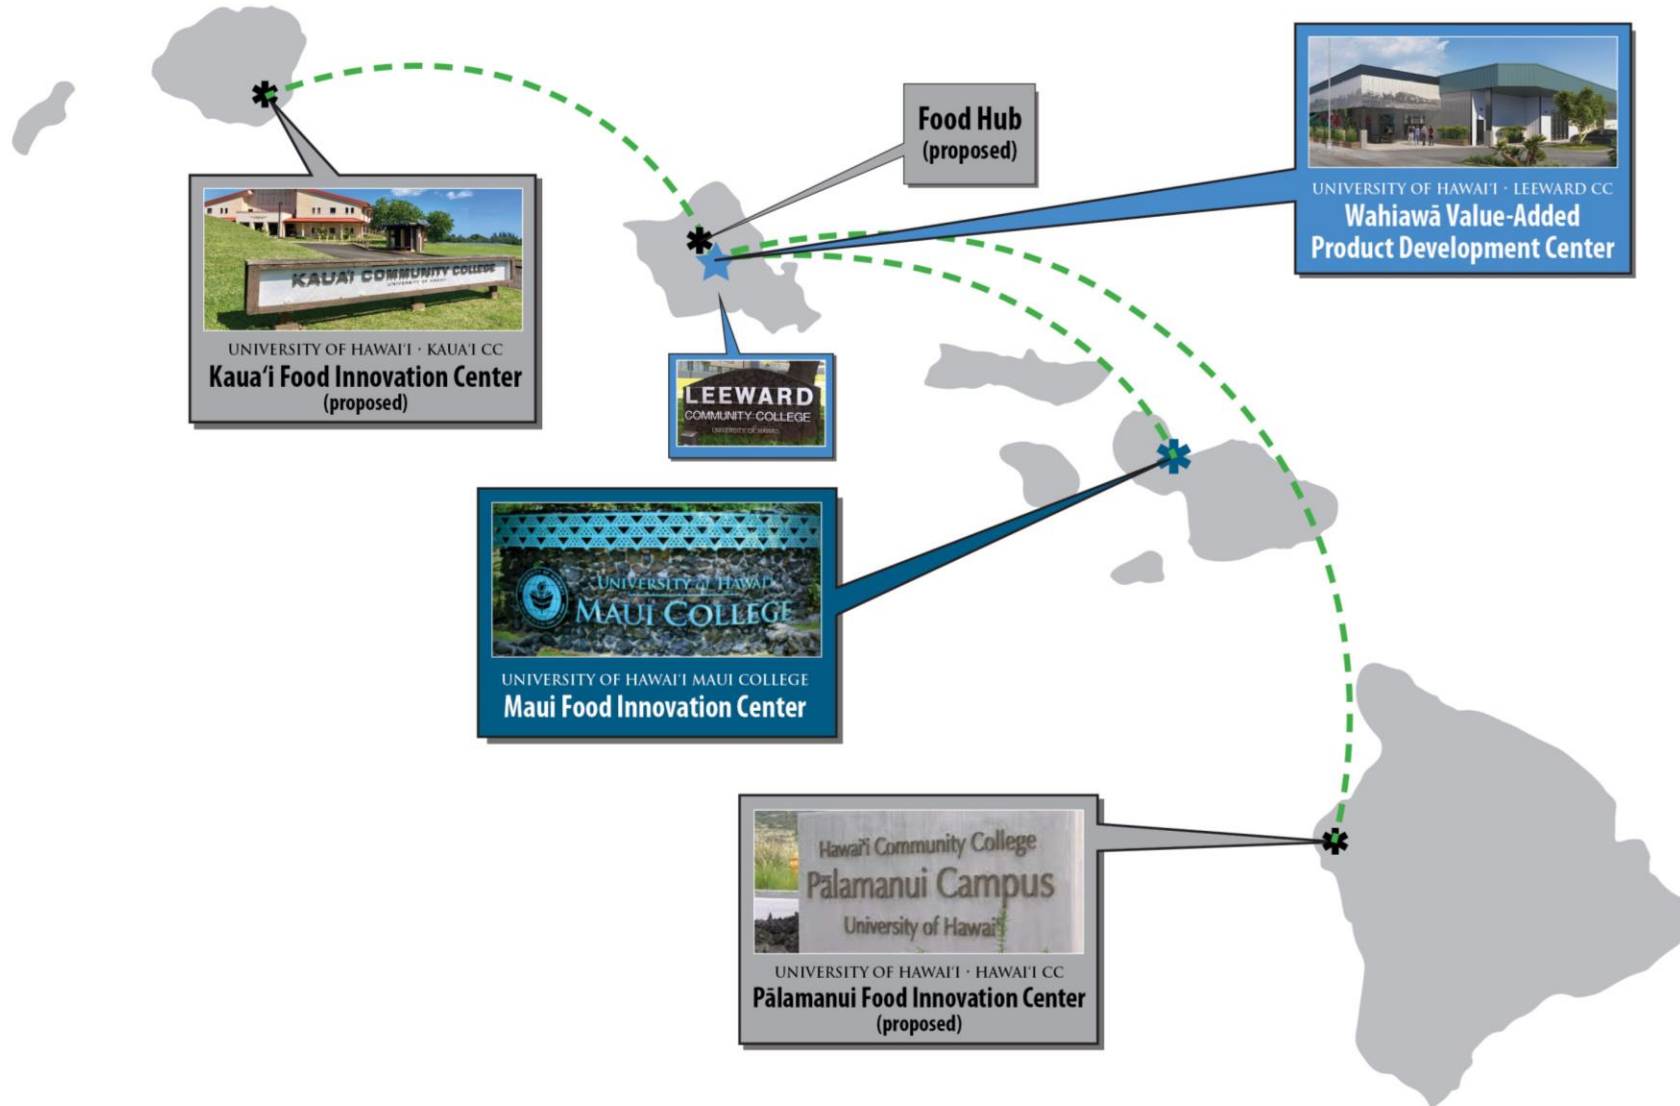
Food Hub
(proposed)

UNIVERSITY OF HAWAI'I · LEEWARD CC
Wahiawā Value-Added Product Development Center

KAUAI COMMUNITY COLLEGE
UNIVERSITY OF HAWAII

UNIVERSITY OF HAWAI'I · KAUA'I CC
Kaua'i Food Innovation Center
(proposed)

LEEWARD
COMMUNITY COLLEGE
UNIVERSITY OF HAWAII

UNIVERSITY of HAWAII
MAUI COLLEGE

UNIVERSITY OF HAWAI'I MAUI COLLEGE
Maui Food Innovation Center

Hawai'i Community College
Pālamanui Campus
University of Hawai'i

UNIVERSITY OF HAWAI'I · HAWAI'I CC
Pālamanui Food Innovation Center
(proposed)